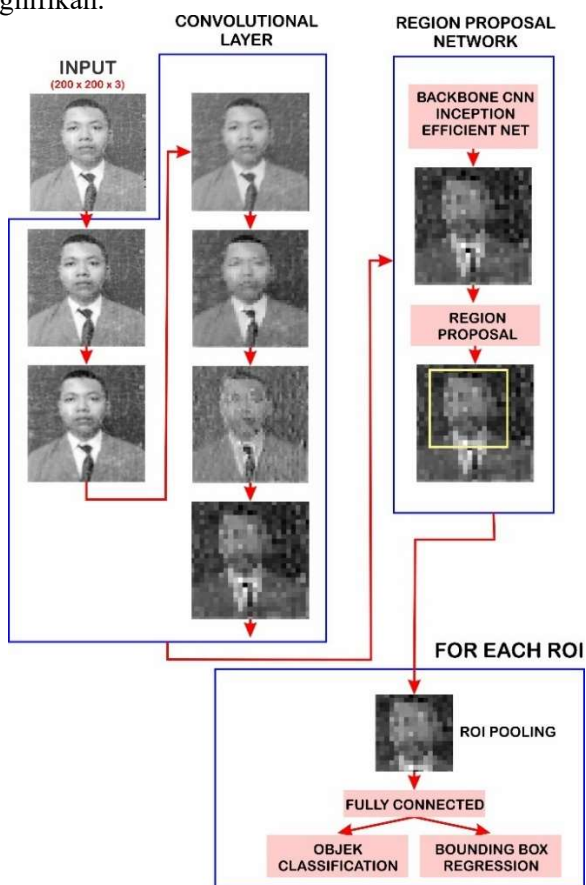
gnifikan.

CONVOLUTIONAL LAYER

INPUT
(200 x 200 x 3)

REGION PROPOSAL NETWORK

BACKBONE CNN INCEPTION EFFICIENT NET

REGION PROPOSAL

FOR EACH ROI

ROI POOLING

FULLY CONNECTED

OBJEK CLASSIFICATION

BOUNDING BOX REGRESSION